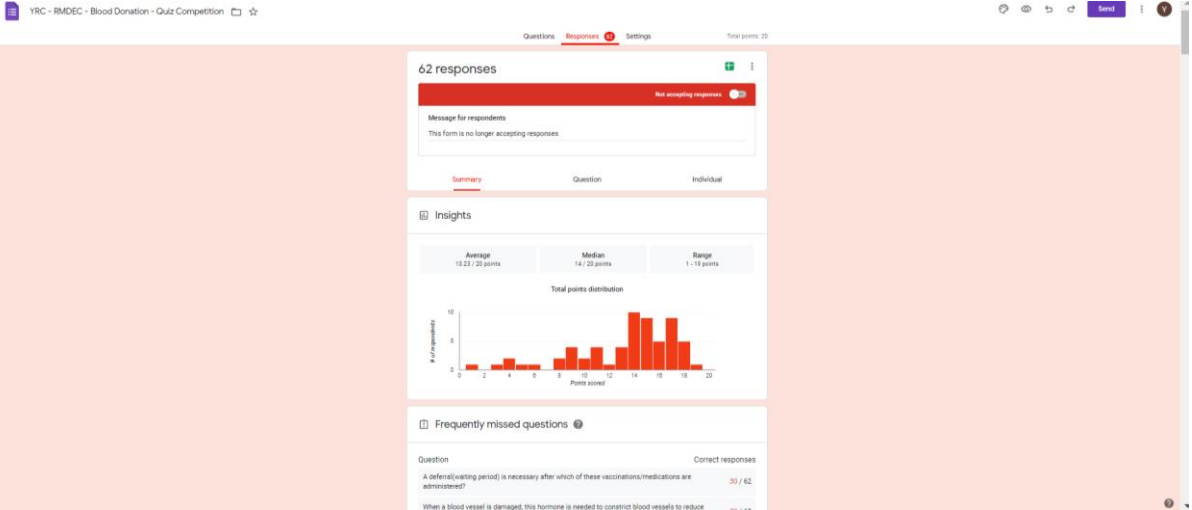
YRC - RMDEC - Blood Donation - Quiz Competition

Send

Y

Questions Responses 62 Settings

Total points: 20

62 responses

Not accepting responses

Message for respondents

This form is no longer accepting responses

Summary Question Individual

Insights

| Average | Median | Range |
|---|---|---|
| 13.23 / 20 points | 14 / 20 points | 1 - 19 points |

Total points distribution

10
5
0

# of respondents

0 2 4 6 8 10 12 14 16 18 20

Points scored

Frequently missed questions

Question Correct responses

A deferral(waiting period) is necessary after which of these vaccinations/medications are administered? 30 / 62

When a blood vessel is damaged, this hormone is needed to constrict blood vessels to reduce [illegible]